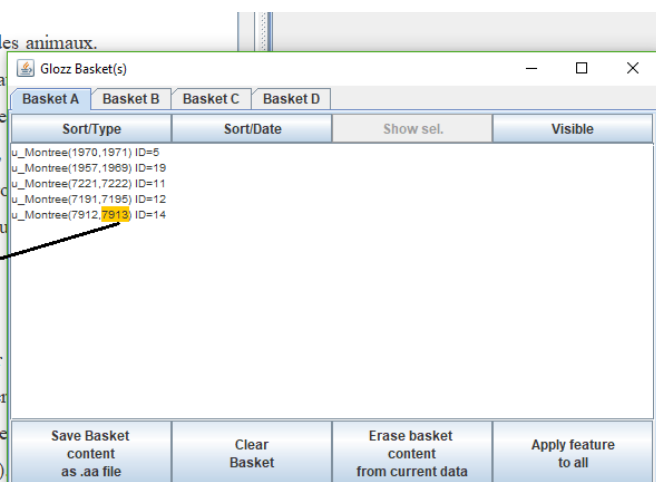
les animaux.

Glozz Basket(s)

Basket A | Basket B | Basket C | Basket D

Sort/Type | Sort/Date | Show sel. | Visible

u_Montree(1970,1971) ID=5
u_Montree(1957,1969) ID=19
u_Montree(7221,7222) ID=11
u_Montree(7191,7195) ID=12
u_Montree(7912,7913) ID=14

Save Basket content as .aa file | Clear Basket | Erase basket content from current data | Apply feature to all